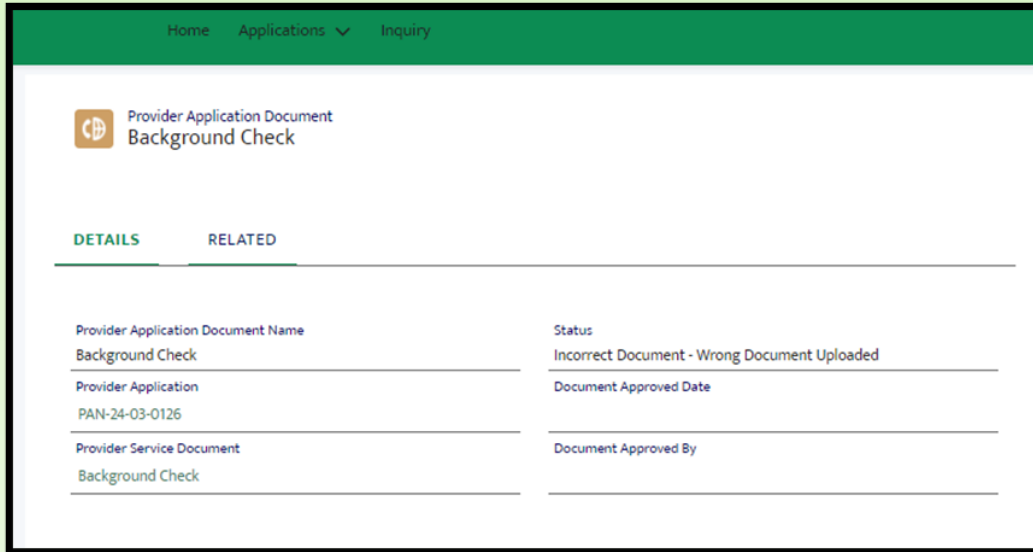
Home Applications Inquiry

Provider Application Document
Background Check

DETAILS RELATED

Provider Application Document Name
Background Check

Status
Incorrect Document - Wrong Document Uploaded

Provider Application
PAN-24-03-0126

Document Approved Date

Provider Service Document
Background Check

Document Approved By